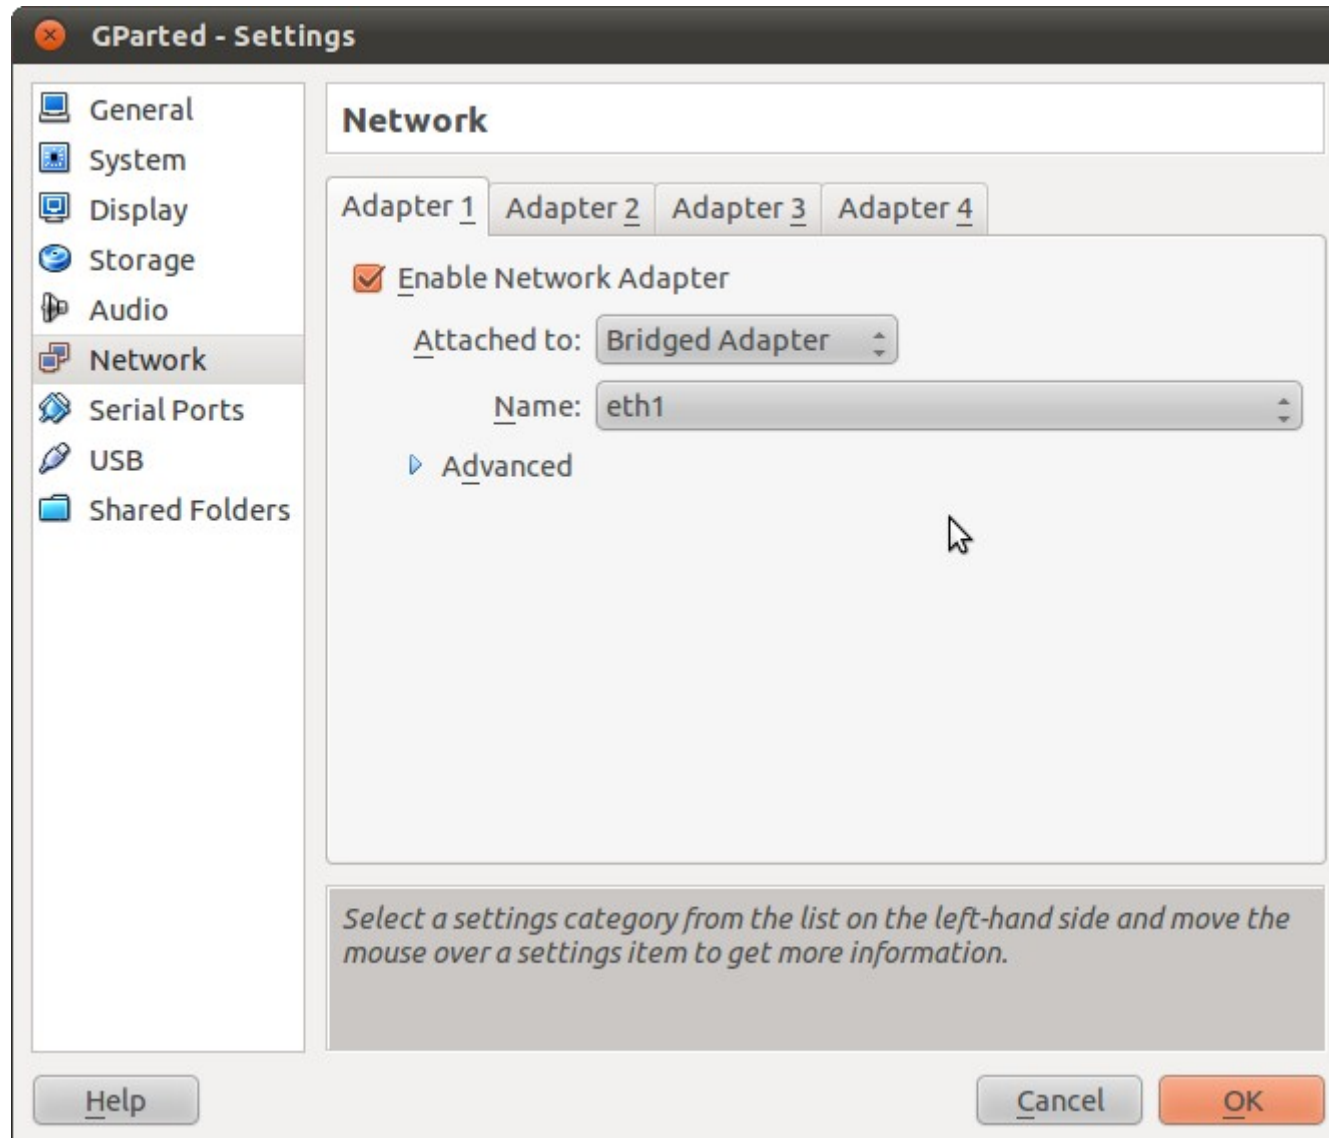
GParted - Settings

General
System
Display
Storage
Audio
Network
Serial Ports
USB
Shared Folders

Network

Adapter 1
Adapter 2
Adapter 3
Adapter 4

Enable Network Adapter

Attached to: Bridged Adapter

Name: eth1

Advanced

Select a settings category from the list on the left-hand side and move the mouse over a settings item to get more information.

Help
Cancel
OK